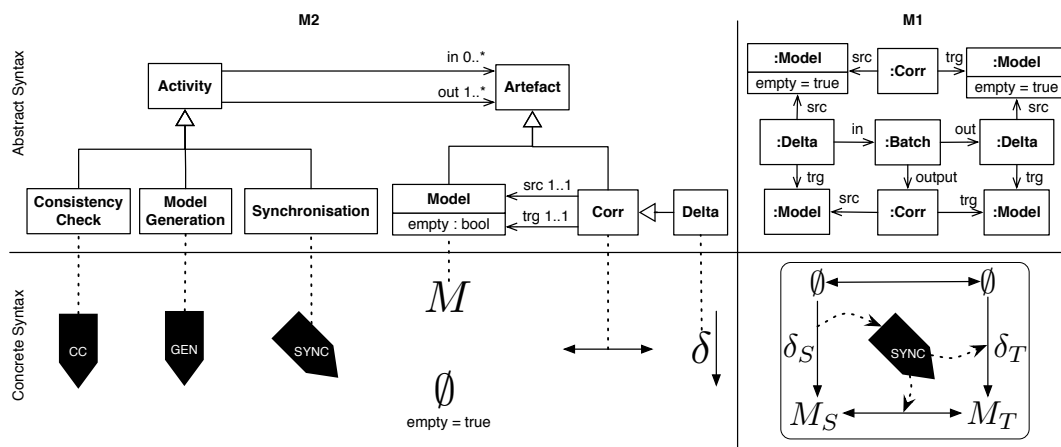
M2

M1

Abstract Syntax

Activity

in 0..*

out 1..*

Artefact

Consistency Check

Model Generation

Synchronisation

Model

empty : bool

src 1..1

trg 1..1

Corr

Delta

:Model

empty = true

src

:Corr

trg

:Model

empty = true

src

src

:Delta

in

:Batch

out

:Delta

trg

output

trg

:Model

src

:Corr

trg

:Model

Concrete Syntax

CC

GEN

SYNC

$M$

$\emptyset$

empty = true

$\delta$

$\emptyset$

$\emptyset$

$\delta_S$

SYNC

$\delta_T$

$M_S$

$M_T$